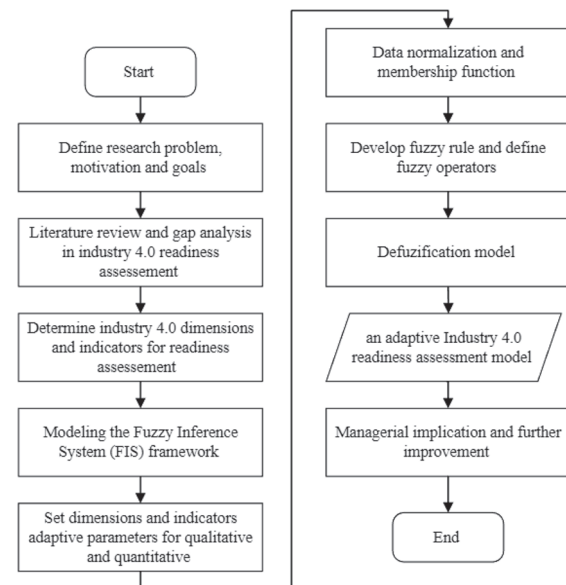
Start

Define research problem, motivation and goals

Literature review and gap analysis in industry 4.0 readiness assessement

Determine industry 4.0 dimensions and indicators for readiness assessement

Modeling the Fuzzy Inference System (FIS) framework

Set dimensions and indicators adaptive parameters for qualitative and quantitative

Data normalization and membership function

Develop fuzzy rule and define fuzzy operators

Defuzification model

an adaptive Industry 4.0 readiness assessment model

Managerial implication and further improvement

End